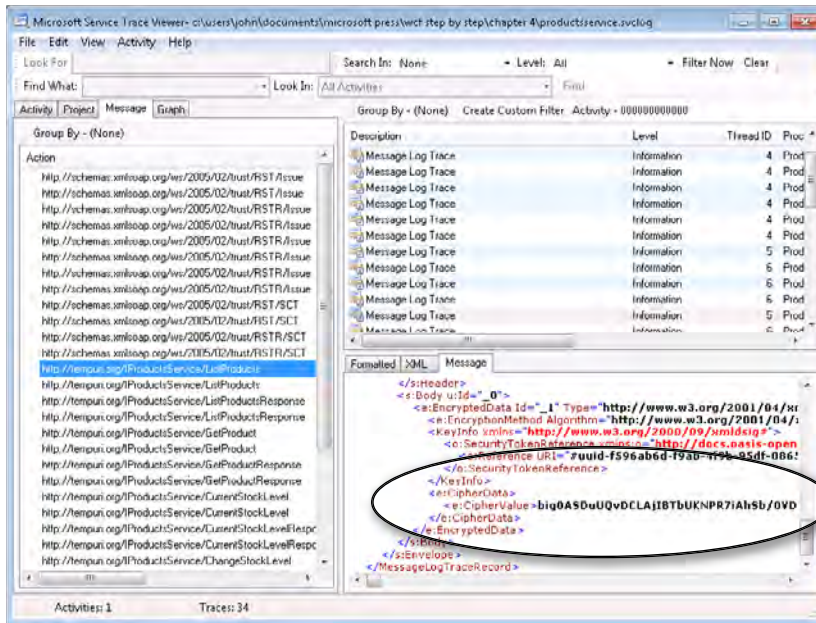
Microsoft Service Trace Viewer- c:\users\john\documents\microsoft press\wcf step by step\chapter 4\productsservice.svclog

File Edit View Activity Help

Look For | Search In: None | Level: All | Filter Now | Clear

Find What: | Look In: All Activities | Find

Activity | Project | Message | Graph

Group By - (None)

Action

http://schemas.xmlsoap.org/ws/2005/02/trust/RST/Issue
http://schemas.xmlsoap.org/ws/2005/02/trust/RST/Issue
http://schemas.xmlsoap.org/ws/2005/02/trust/RSTR/Issue
http://schemas.xmlsoap.org/ws/2005/02/trust/RSTR/Issue
http://schemas.xmlsoap.org/ws/2005/02/trust/RSTR/Issue
http://schemas.xmlsoap.org/ws/2005/02/trust/RSTR/Issue
http://schemas.xmlsoap.org/ws/2005/02/trust/RSTR/Issue
http://schemas.xmlsoap.org/ws/2005/02/trust/RSTR/Issue
http://schemas.xmlsoap.org/ws/2005/02/trust/RST/SCT
http://schemas.xmlsoap.org/ws/2005/02/trust/RST/SCT
http://schemas.xmlsoap.org/ws/2005/02/trust/RSTR/SCT
http://schemas.xmlsoap.org/ws/2005/02/trust/RSTR/SCT
http://tempuri.org/IProductsService/ListProducts
http://tempuri.org/IProductsService/ListProducts
http://tempuri.org/IProductsService/ListProductsResponse
http://tempuri.org/IProductsService/ListProductsResponse
http://tempuri.org/IProductsService/GetProduct
http://tempuri.org/IProductsService/GetProduct
http://tempuri.org/IProductsService/GetProductResponse
http://tempuri.org/IProductsService/GetProductResponse
http://tempuri.org/IProductsService/CurrentStockLevel
http://tempuri.org/IProductsService/CurrentStockLevel
http://tempuri.org/IProductsService/CurrentStockLevelRespc
http://tempuri.org/IProductsService/CurrentStockLevelRespc
http://tempuri.org/IProductsService/ChangeStockLevel

Group By - (None) Create Custom Filter Activity - 000000000000

| Description | Level | Thread ID | Proc |
|---|---|---|---|
| Message Log Trace | Information | 4 | Prod |
| Message Log Trace | Information | 4 | Prod |
| Message Log Trace | Information | 4 | Prod |
| Message Log Trace | Information | 4 | Prod |
| Message Log Trace | Information | 4 | Prod |
| Message Log Trace | Information | 4 | Prod |
| Message Log Trace | Information | 5 | Prod |
| Message Log Trace | Information | 6 | Prod |
| Message Log Trace | Information | 6 | Prod |
| Message Log Trace | Information | 6 | Prod |
| Message Log Trace | Information | 5 | Prod |
| Message Log Trace | Information | 5 | Prod |

Formatted | XML | Message

</s:Header>
<s:Body u:Id="_0">
<e:EncryptedData Id="_1" Type="http://www.w3.org/2001/04/x
<e:EncryptionMethod Algorithm="http://www.w3.org/2001/04/
<KeyInfo xmlns="http://www.w3.org/2000/09/xmldsig#">
<o:SecurityTokenReference xmlns:o="http://docs.oasis-open
<o:Reference URI="#uuid-f596ab6d-f9a0-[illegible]-95df-0865
</o:SecurityTokenReference>
</KeyInfo>
<e:CipherData>
<e:CipherValue>big0ASDuUQvDCLAjIBTbUKNPR7iAhSb/0VD
</e:CipherData>
</e:EncryptedData>
</s:Body>
</s:Envelope>
</MessageLogTraceRecord>

Activities: 1 Traces: 34